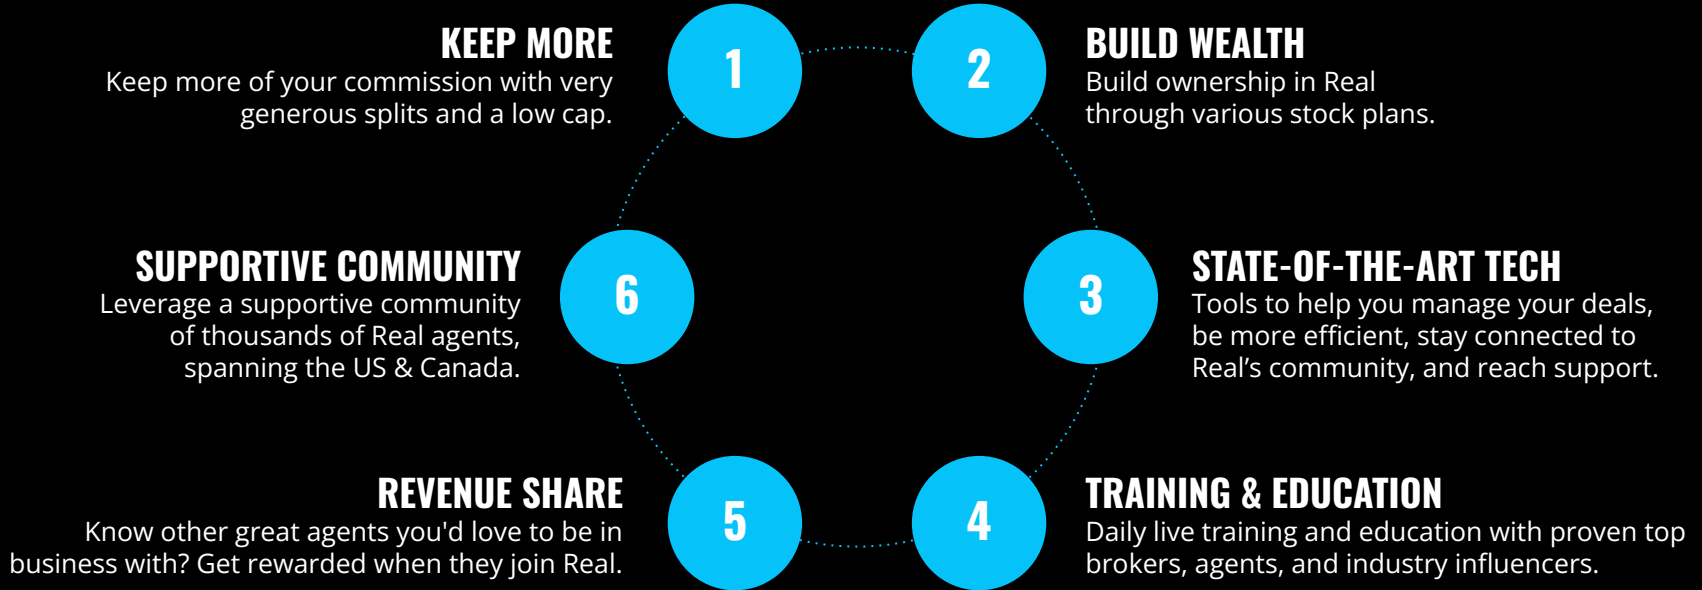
KEEP MORE
Keep more of your commission with very generous splits and a low cap.

1

2

BUILD WEALTH
Build ownership in Real through various stock plans.

SUPPORTIVE COMMUNITY
Leverage a supportive community of thousands of Real agents, spanning the US & Canada.

6

3

STATE-OF-THE-ART TECH
Tools to help you manage your deals, be more efficient, stay connected to Real's community, and reach support.

REVENUE SHARE
Know other great agents you'd love to be in business with? Get rewarded when they join Real.

5

4

TRAINING & EDUCATION
Daily live training and education with proven top brokers, agents, and industry influencers.